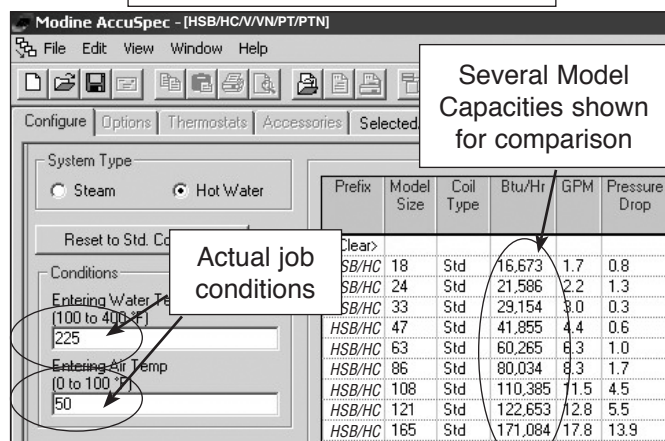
Modine AccuSpec - [HSB/HC/V/VN/PT/PTN]

File Edit View Window Help

Configure | Options | Thermostats | Accessories | Selected

Several Model Capacities shown for comparison

System Type

Steam Hot Water

Reset to Std. Co

Actual job conditions

Conditions

Entering Water Te (100 to 400 °F)

225

Entering Air Temp (0 to 100 °F)

50

| Prefix | Model Size | Coil Type | Btu/Hr | GPM | Pressure Drop |
|---|---|---|---|---|---|
| Clear> | | | | | |
| HSB/HC | 18 | Std | 16,673 | 1.7 | 0.8 |
| HSB/HC | 24 | Std | 21,586 | 2.2 | 1.3 |
| HSB/HC | 33 | Std | 29,154 | 3.0 | 0.3 |
| HSB/HC | 47 | Std | 41,855 | 4.4 | 0.6 |
| HSB/HC | 63 | Std | 60,265 | 6.3 | 1.0 |
| HSB/HC | 86 | Std | 80,034 | 8.3 | 1.7 |
| HSB/HC | 108 | Std | 110,385 | 11.5 | 4.5 |
| HSB/HC | 121 | Std | 122,653 | 12.8 | 5.5 |
| HSB/HC | 165 | Std | 171,084 | 17.8 | 13.9 |